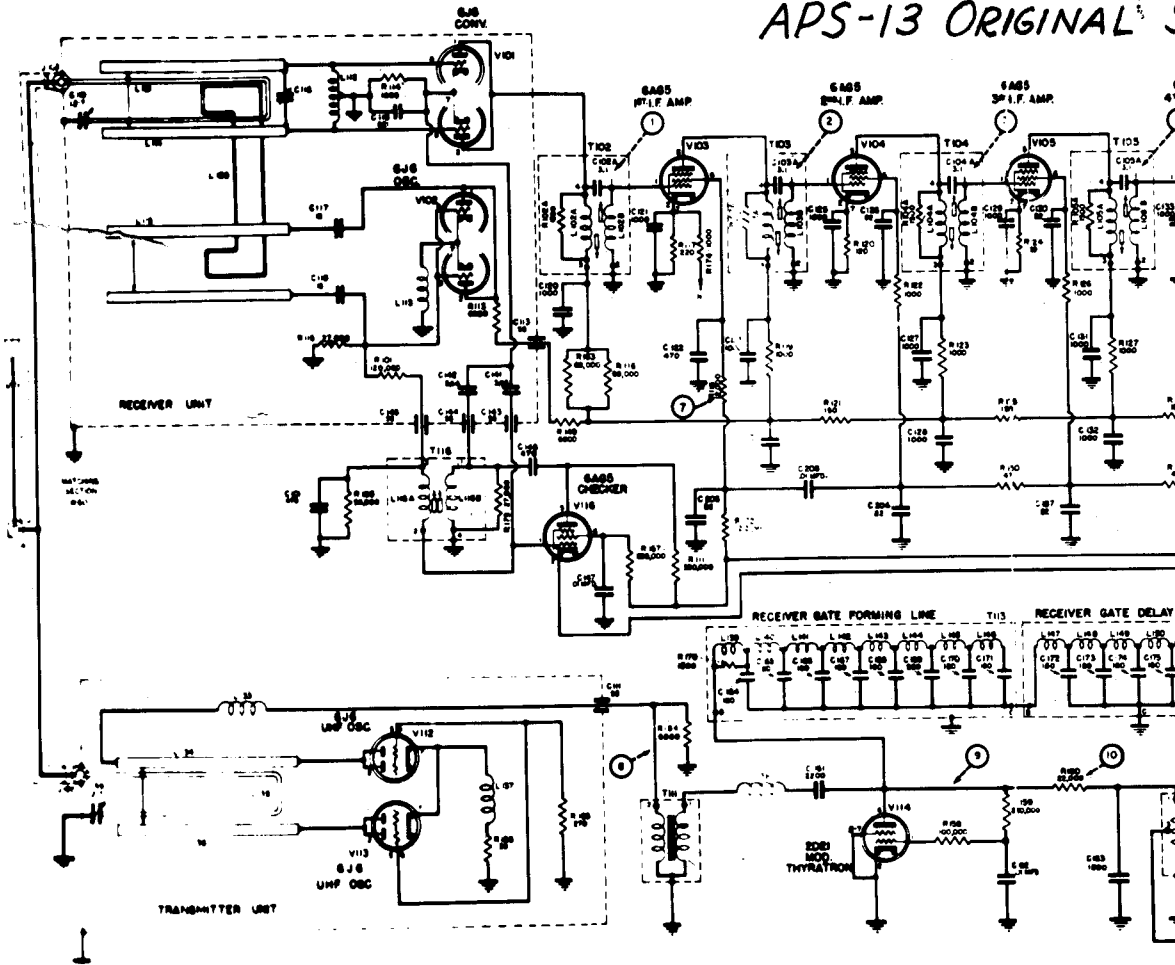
APS-13 ORIGINAL S

6J6
CONV.

V101

L118

L116

L120

C116

L119

C119

R114
1000

6J6
OSC

V102

C117

L117

C118

L115

R115 22,000

R112
6800

C113

R101
120,000

C142

C141

C145

C144

C143

RECEIVER UNIT

MATCHING
SECTION

T115

L116A

L116B

R168

R113

C140

6AG5
CHECKER

V116

C147

R167
68,000

R111
100,000

6AG5
1ST I.F. AMP.

1

T102

C102A

C101
1000

R102

R103
68,000

R116
68,000

R148
6800

V103

C121
1000

R117
220

R176 1000

C122
470

7

6AG5
2ND I.F. AMP.

2

T103

C103A

C125

R118
1000

V104

R120
100

C126

R121
150

6AG5
3RD I.F. AMP.

3

T104

C104A

L104A

L104B

C129

V105

R124

R122
1000

C127
1000

R123
1000

C128
1000

R125
150

R150
47

C208

C204

C206

C205

C132
1000

C131
1000

R126
1000

R127
1000

C137

T105

C105A

L105A

L105B

C133

RECEIVER GATE FORMING LINE

T113

L139

L140

L141

L142

L143

L144

L145

L146

R170
1500

C164

C165

C166

C167

C168

C169

C170

C171

RECEIVER GATE DELAY

L147

L148

L149

L150

C172

C173

C174

C175

33

6J6
UHF OSC

V112

34

L137

R169

R163

V113

6J6
UHF OSC

TRANSMITTER UNIT

C111

R184
6800

8

T111

9

10

C161
2200

V114

2D21
MOD.
THYRATRON

R158
100,000

R160
22,000

R159
510,000

C162

C163
1000